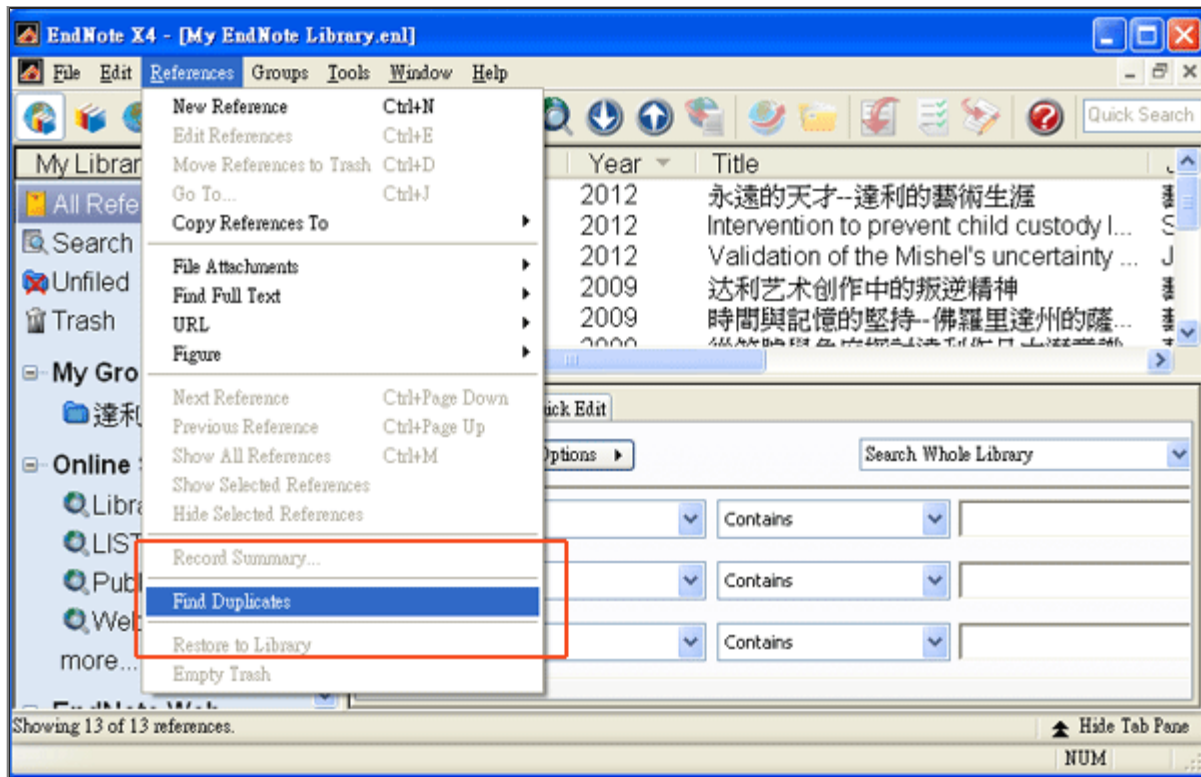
EndNote X4 - [My EndNote Library.enl]

File Edit References Groups Tools Window Help

Quick Search

My Librar

All Refe

Search

Unfiled

Trash

My Gro

達利

Online

Libra

LIST

Publ

Web

more...

New Reference Ctrl+N
Edit References Ctrl+E
Move References to Trash Ctrl+D
Go To... Ctrl+J
Copy References To

File Attachments
Find Full Text
URL
Figure

Next Reference Ctrl+Page Down
Previous Reference Ctrl+Page Up
Show All References Ctrl+M
Show Selected References
Hide Selected References

Record Summary...

Find Duplicates

Restore to Library
Empty Trash

| Year | Title |
|---|---|
| 2012 | 永遠的天才--達利的藝術生涯 |
| 2012 | Intervention to prevent child custody l... |
| 2012 | Validation of the Mishel's uncertainty ... |
| 2009 | 达利艺术创作中的叛逆精神 |
| 2009 | 時間與記憶的堅持--佛羅里達州的薩... |

ick Edit

Options

Search Whole Library

Contains

Contains

Contains

Showing 13 of 13 references.

Hide Tab Pane

NUM